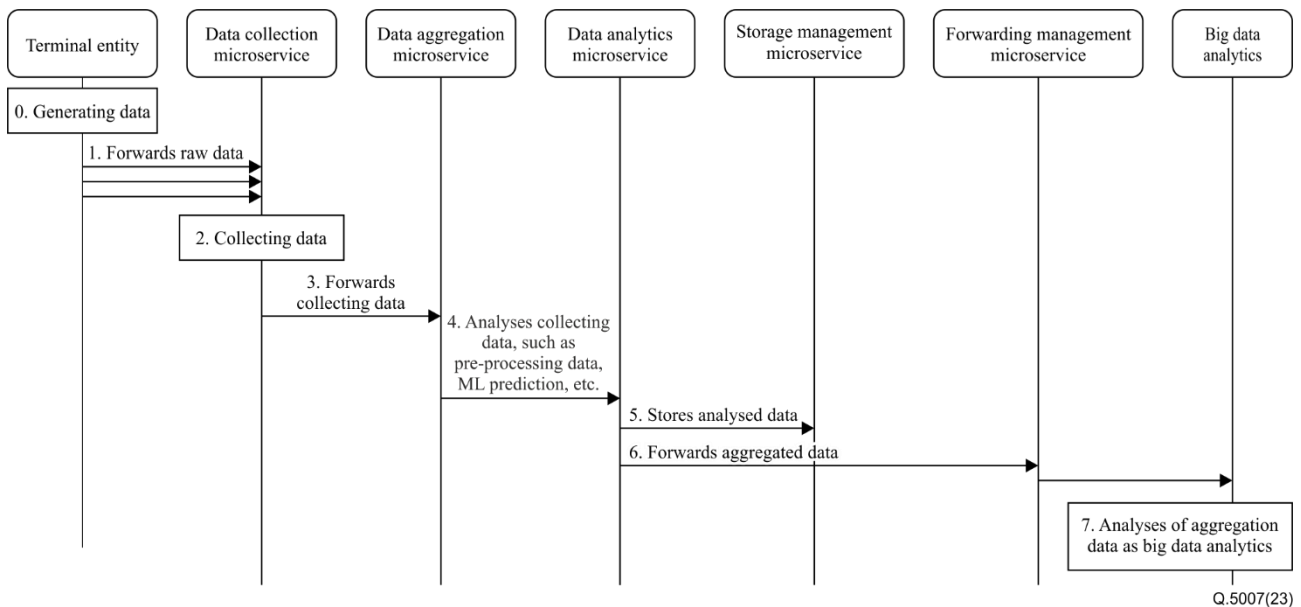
Terminal entity

Data collection microservice

Data aggregation microservice

Data analytics microservice

Storage management microservice

Forwarding management microservice

Big data analytics

0. Generating data

1. Forwards raw data

2. Collecting data

3. Forwards collecting data

4. Analyses collecting data, such as pre-processing data, ML prediction, etc.

5. Stores analysed data

6. Forwards aggregated data

7. Analyses of aggregation data as big data analytics

Q.5007(23)